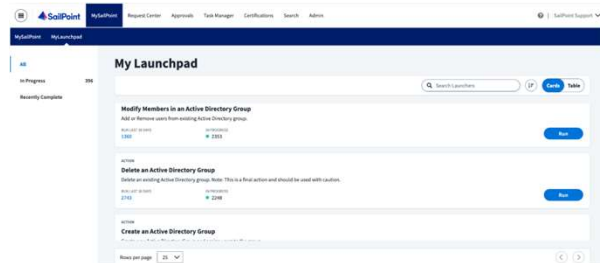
SailPoint MySailPoint Request Center Approvals Task Manager Certifications Search Admin SailPoint Support

MySailPoint MyLaunchpad

All
In Progress 396
Recently Complete

My Launchpad

Search Launchers
Cards Table

Modify Members in an Active Directory Group
Add or Remove users from existing Active Directory group.
RUN LAST 30 DAYS 1305
IN PROGRESS 2353
Run

ACTION
Delete an Active Directory Group
Delete an existing Active Directory group. Note: This is a final action and should be used with caution.
RUN LAST 30 DAYS 2745
IN PROGRESS 2248
Run

ACTION
Create an Active Directory Group
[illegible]

Rows per page 25